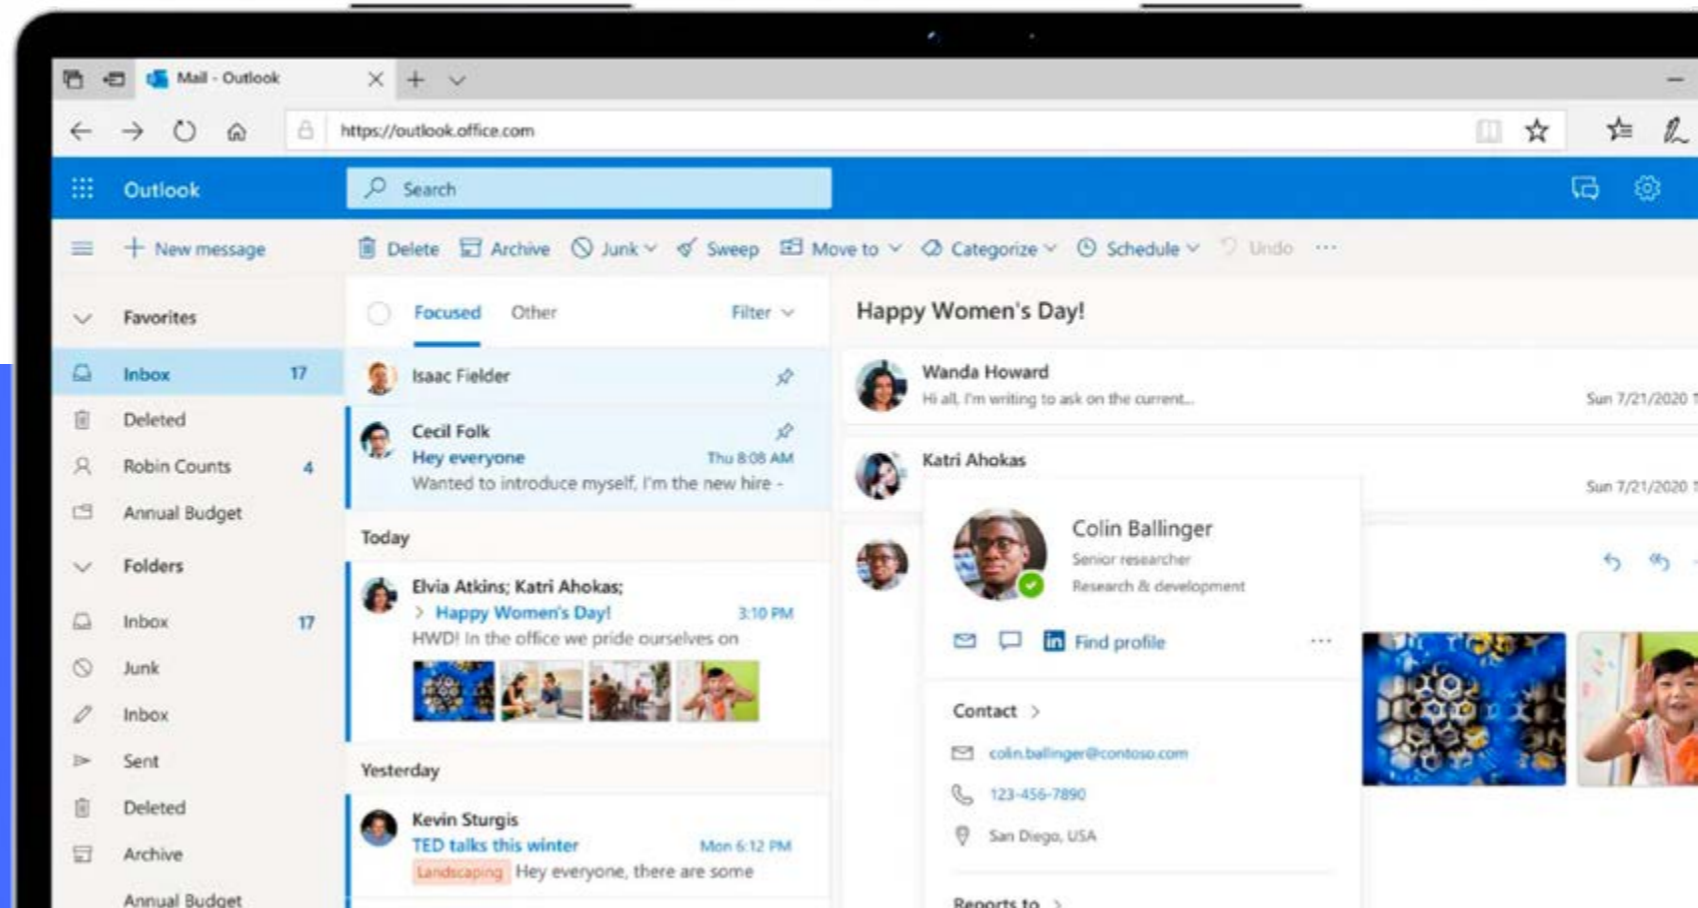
Mail - Outlook

https://outlook.office.com

Outlook

Search

New message

Delete Archive Junk Sweep Move to Categorize Schedule Undo ···

Favorites

Inbox 17

Deleted

Robin Counts 4

Annual Budget

Folders

Inbox 17

Junk

Inbox

Sent

Deleted

Archive

Annual Budget

Focused Other Filter

Isaac Fielder

Cecil Folk
Hey everyone Thu 8:08 AM
Wanted to introduce myself, I'm the new hire -

Today

Elvia Atkins; Katri Ahokas;
Happy Women's Day! 3:10 PM
HWD! In the office we pride ourselves on

Yesterday

Kevin Sturgis
TED talks this winter Mon 6:12 PM
Landscaping Hey everyone, there are some

Happy Women's Day!

Wanda Howard
Hi all, I'm writing to ask on the current... Sun 7/21/2020

Katri Ahokas Sun 7/21/2020

Colin Ballinger
Senior researcher
Research & development

Find profile ···

Contact

colin.ballinger@contoso.com

123-456-7890

San Diego, USA

Reports to